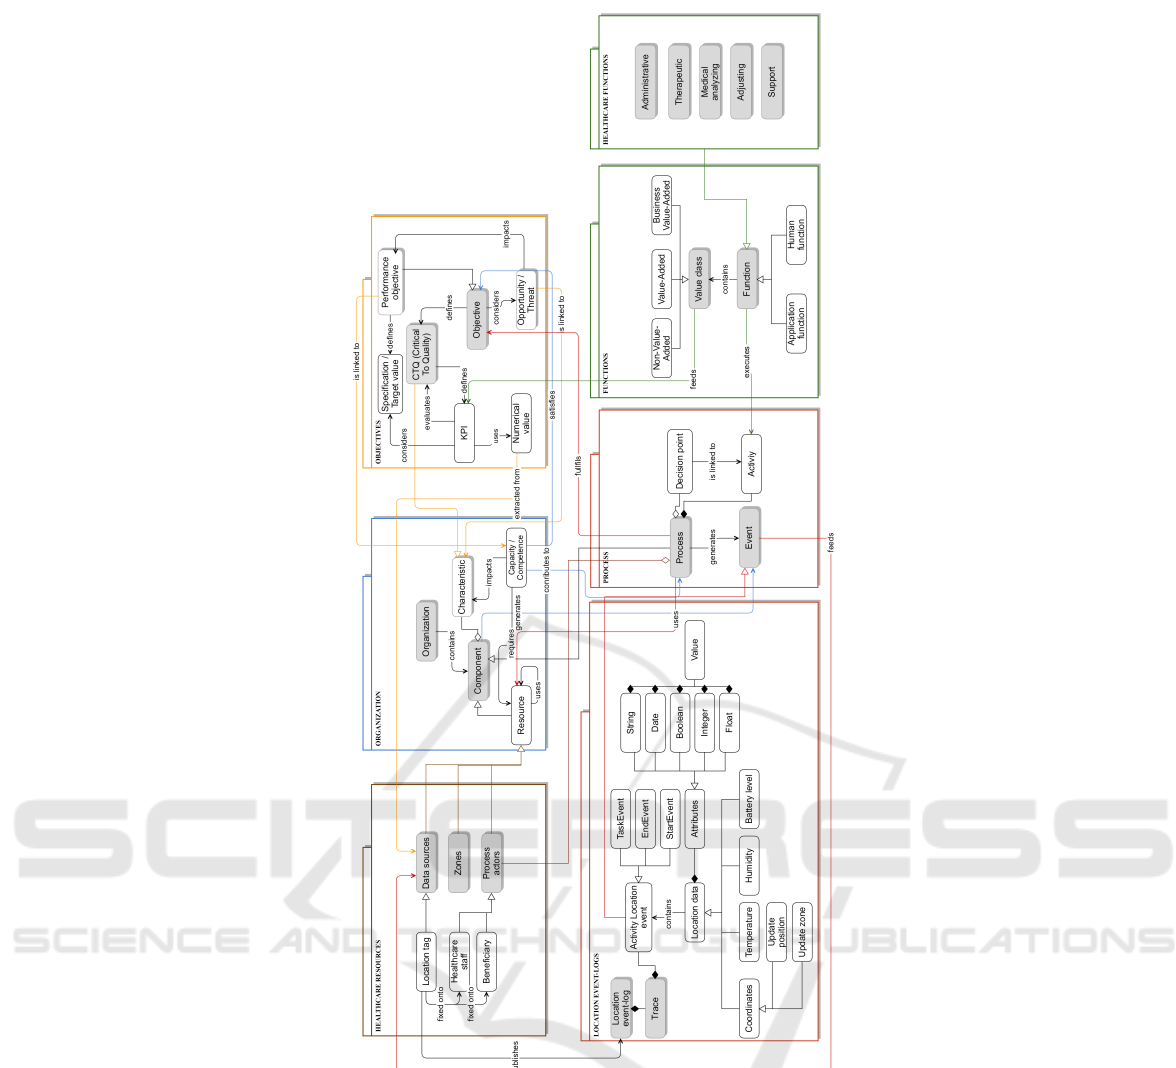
HEALTHCARE FUNCTIONS

Administrative

Therapeutic

Medical analyzing

Adjusting

Support

FUNCTIONS

Business Value-Added

Value-Added

Non-Value-Added

Value class

contains

Function

Human function

Application function

feeds

executes

OBJECTIVES

impacts

Performance objective

Opportunity / Threat

considers

Objective

defines

CTQ (Critical To Quality)

defines

Specification Target value

defines

is linked to

is linked to

evaluates

KPI

uses

Numerical value

considers

satisfies

extracted from

fulfills

PROCESS

Decision point

is linked to

Activiy

Process

generates

Event

feeds

ORGANIZATION

Organization

contains

Characteristic

impacts

Capacity / Competence

contributes to

Component

requires

generates

Resource

uses

uses

LOCATION EVENT-LOGS

Value

String

Date

Boolean

Integer

Float

TaskEvent

EndEvent

StartEvent

Attributes

Battery level

Humidity

Temperature

Update position

Update zone

Coordinates

Activity Location event

contains

Location data

Location event-log

Trace

HEALTHCARE RESOURCES

Data sources

Zones

Process actors

Location tag

Healthcare staff

Beneficiary

fixed onto

fixed onto

publishes

SCITEPRESS

SCIENCE AND TECHNOLOGY PUBLICATIONS